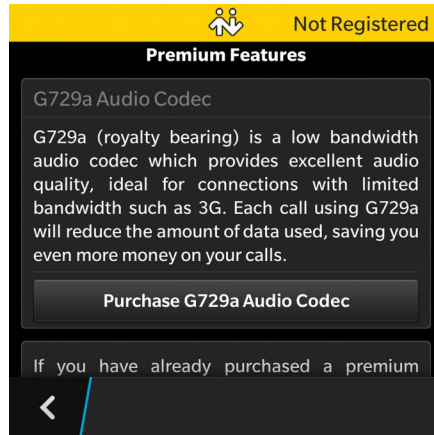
Not Registered

Premium Features

G729a Audio Codec

G729a (royalty bearing) is a low bandwidth audio codec which provides excellent audio quality, ideal for connections with limited bandwidth such as 3G. Each call using G729a will reduce the amount of data used, saving you even more money on your calls.

Purchase G729a Audio Codec

If you have already purchased a premium